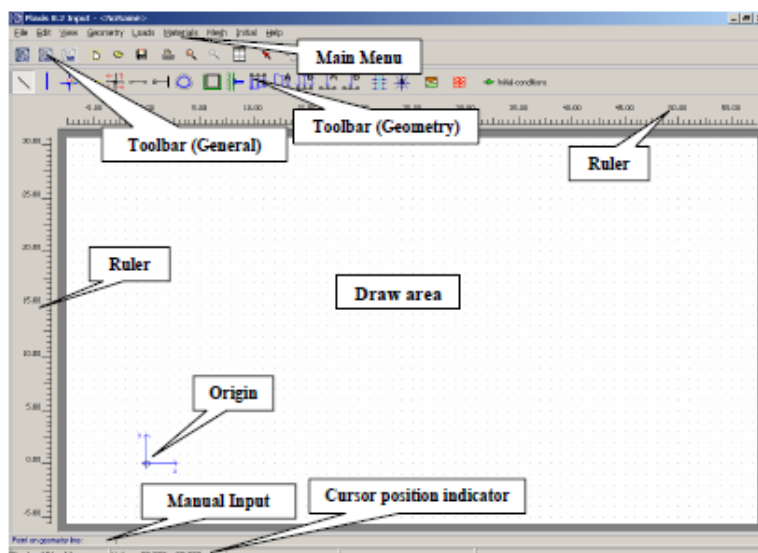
Plaxis 8.2 Input - <NoName>

File Edit View Geometry Loads Materials Mesh Initial Help

Main Menu

Initial conditions

Toolbar (General)

Toolbar (Geometry)

Ruler

-5.00 0.00 5.00 10.00 15.00 20.00 25.00 30.00 35.00 40.00 45.00 50.00 55.00

30.00

25.00

20.00

15.00

10.00

5.00

0.00

-5.00

Ruler

Draw area

Origin

Manual Input

Cursor position indicator

Point on geometry line:

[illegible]